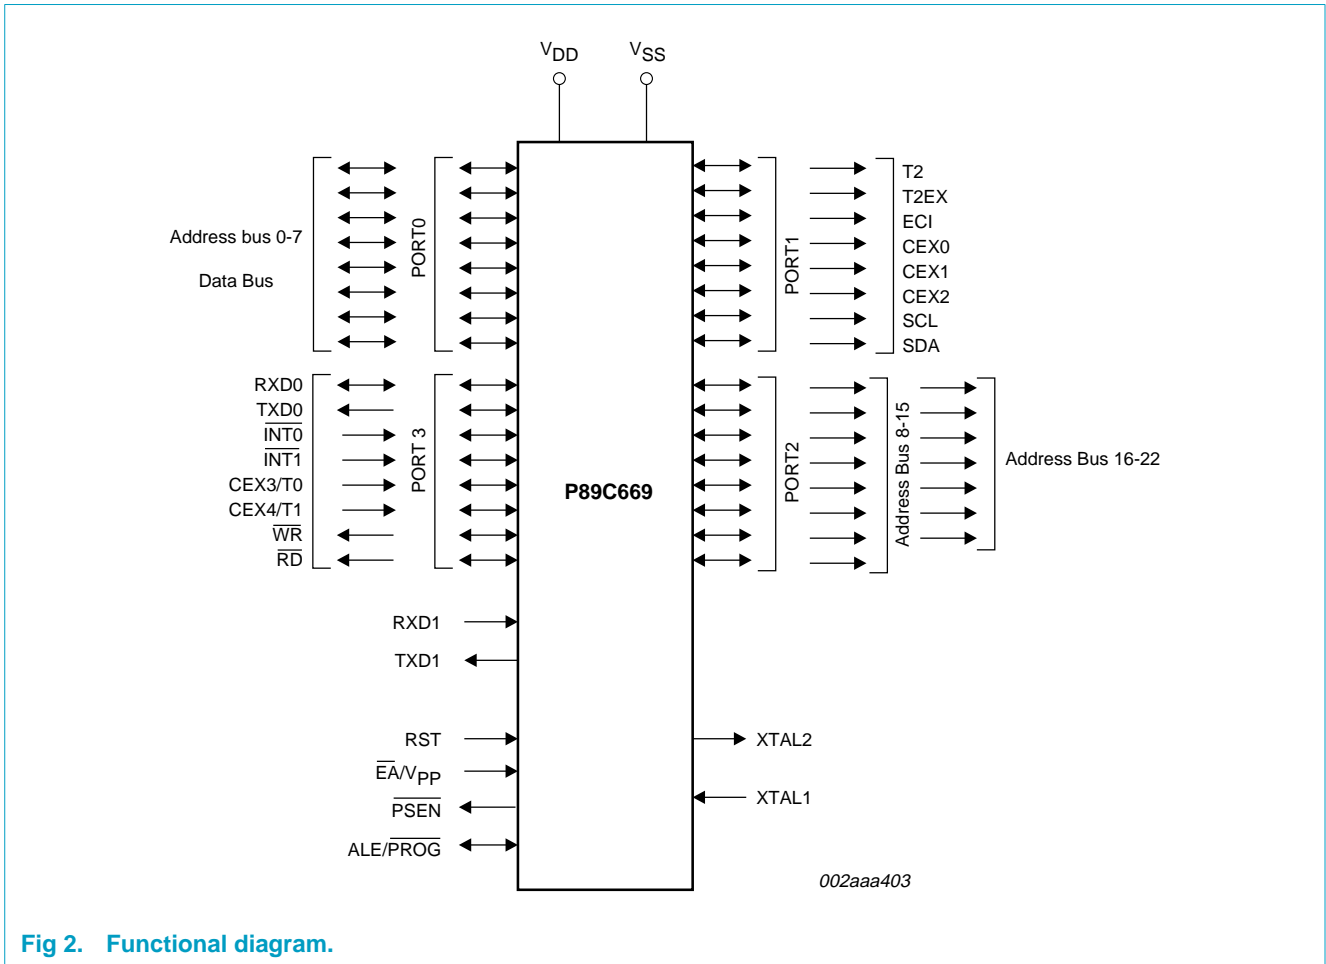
$V_{DD}$ $V_{SS}$

Address bus 0-7

Data Bus

PORT0

PORT1

T2
T2EX
ECI
CEX0
CEX1
CEX2
SCL
SDA

RXD0
TXD0
$\overline{INT0}$
$\overline{INT1}$
CEX3/T0
CEX4/T1
$\overline{WR}$
$\overline{RD}$

PORT 3

P89C669

PORT2

Address Bus 8-15

Address Bus 16-22

RXD1
TXD1

RST
$\overline{EA}/V_{PP}$
$\overline{PSEN}$
ALE/$\overline{PROG}$

XTAL2
XTAL1

002aaa403

Fig 2. Functional diagram.